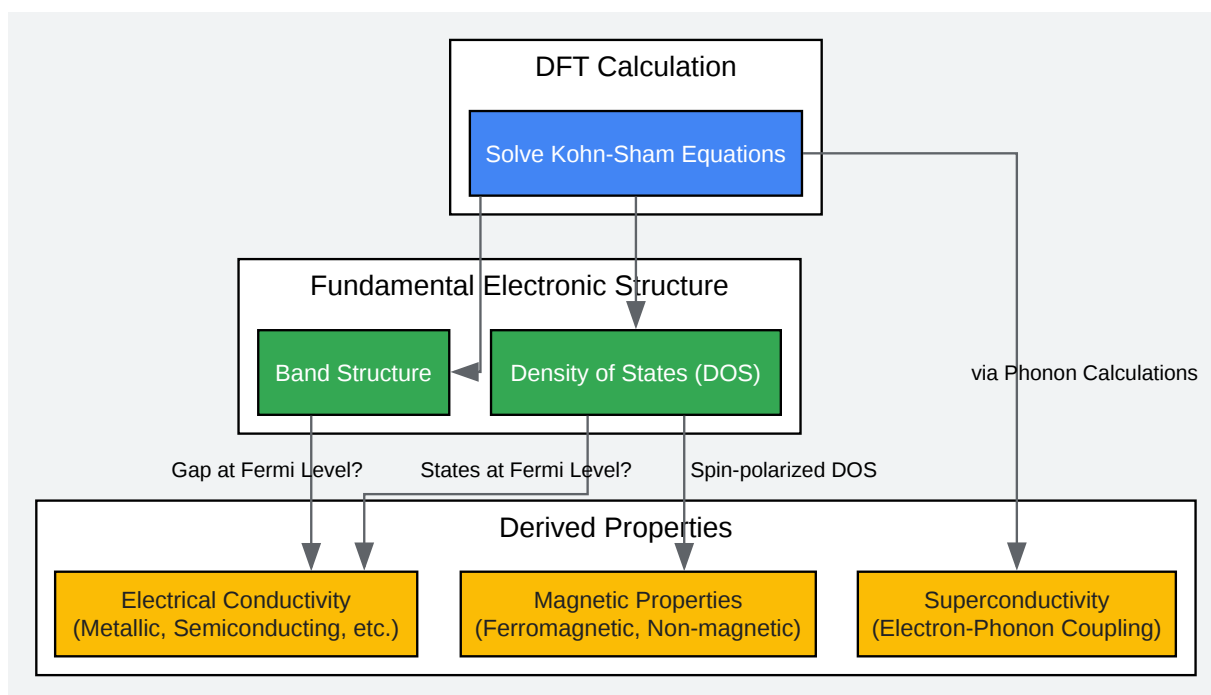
DFT Calculation

Solve Kohn-Sham Equations

Fundamental Electronic Structure

Band Structure

Density of States (DOS)

via Phonon Calculations

Gap at Fermi Level?

States at Fermi Level?

Spin-polarized DOS

Derived Properties

Electrical Conductivity (Metallic, Semiconducting, etc.)

Magnetic Properties (Ferromagnetic, Non-magnetic)

Superconductivity (Electron-Phonon Coupling)